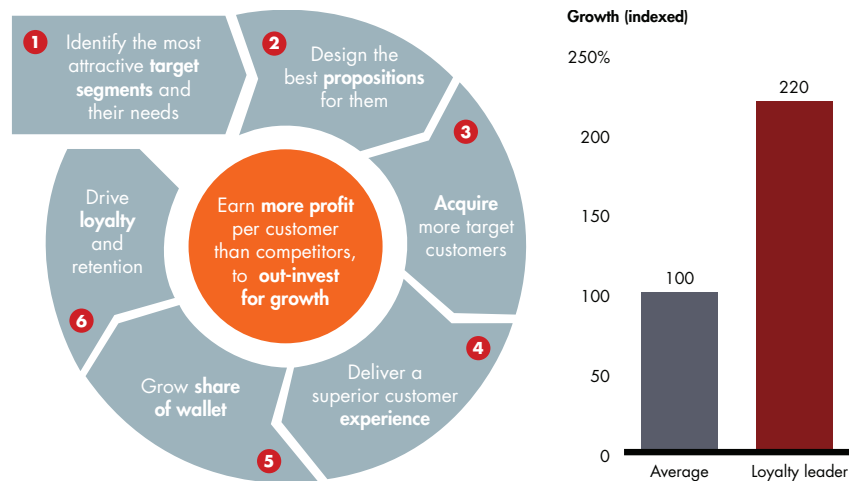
1 Identify the most attractive target segments and their needs

2 Design the best propositions for them

3 Acquire more target customers

4 Deliver a superior customer experience

5 Grow share of wallet

6 Drive loyalty and retention

Earn more profit per customer than competitors, to out-invest for growth

Growth (indexed)

250%

200

150

100

50

0

100

220

Average

Loyalty leader